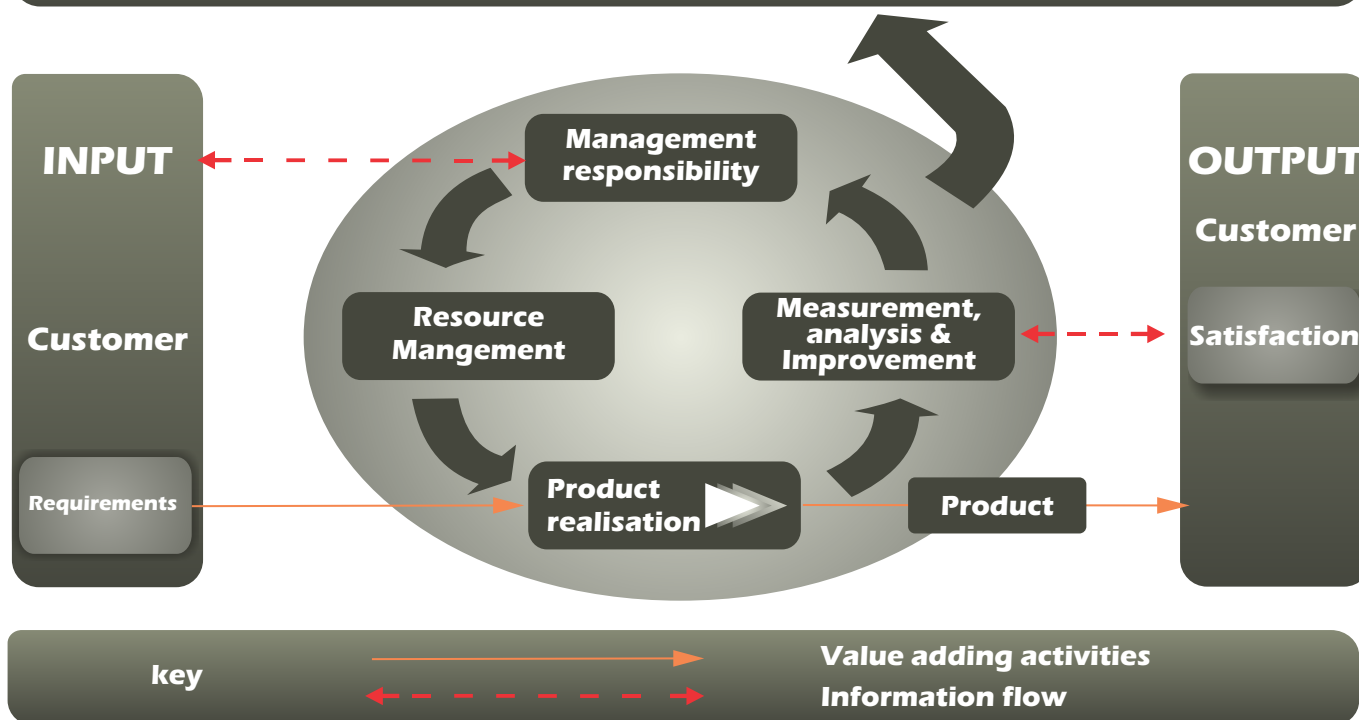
INPUT

Customer

Requirements

Management responsibility

Resource Mangement

Measurement, analysis & Improvement

Product realisation

Product

OUTPUT

Customer

Satisfaction

key

Value adding activities

Information flow